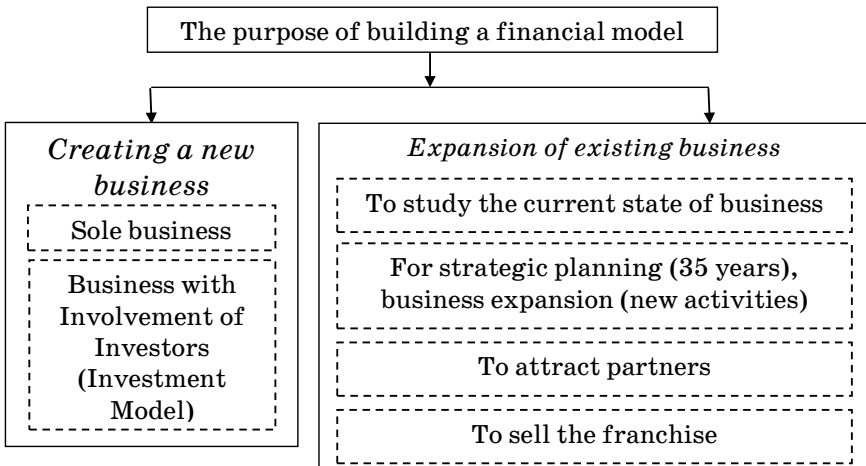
The purpose of building a financial model

*Creating a new business*

Sole business

Business with Involvement of Investors (Investment Model)

*Expansion of existing business*

To study the current state of business

For strategic planning (35 years), business expansion (new activities)

To attract partners

To sell the franchise